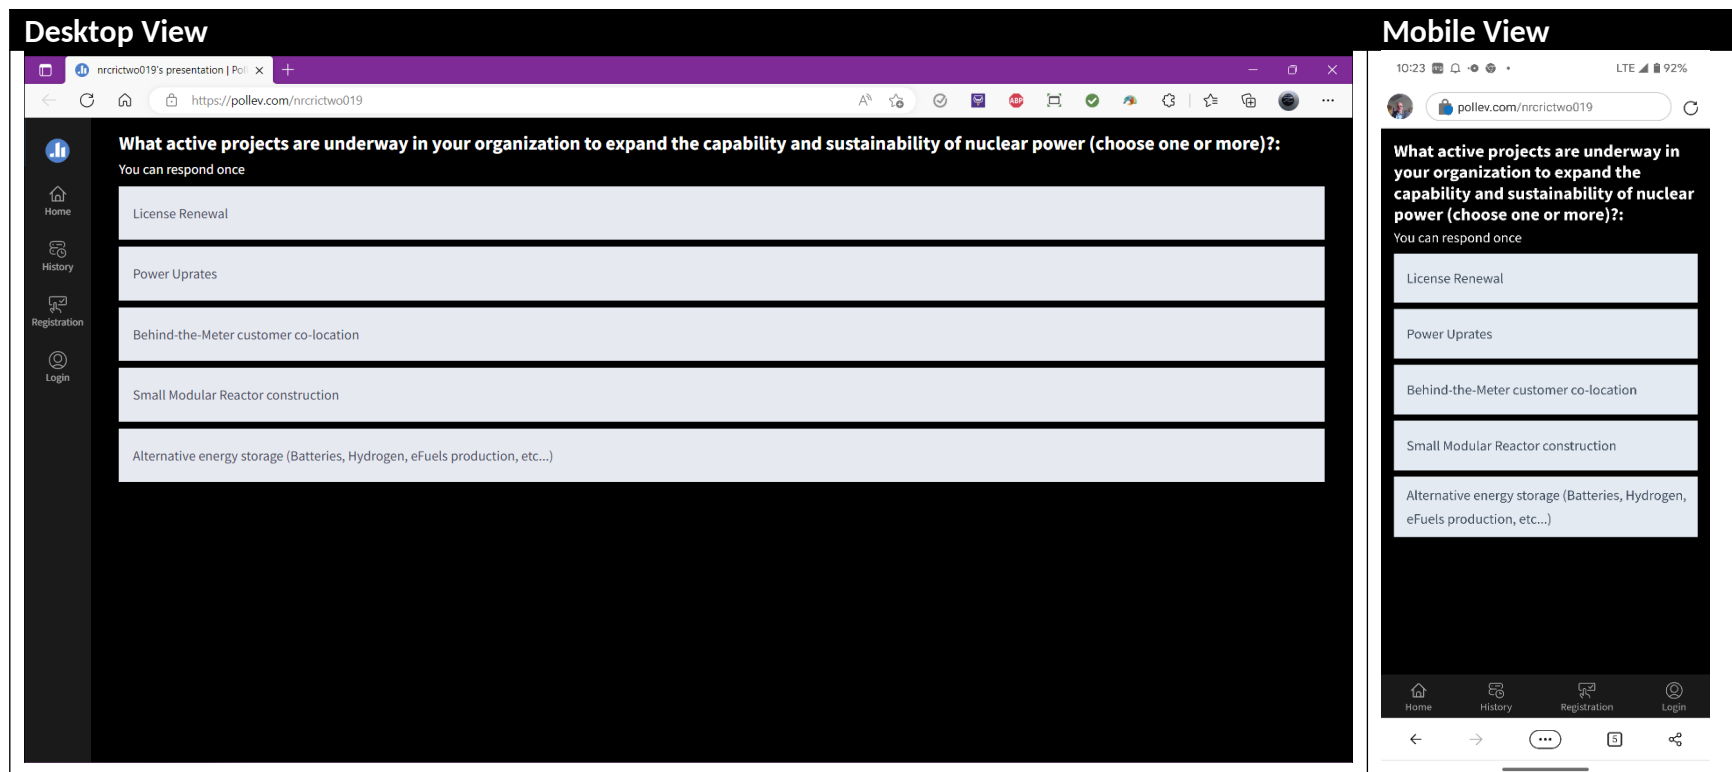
Desktop View

nrcrictwo019's presentation | Pol

https://pollev.com/nrcrictwo019

Home

History

Registration

Login

What active projects are underway in your organization to expand the capability and sustainability of nuclear power (choose one or more)?:

You can respond once

License Renewal

Power Uprates

Behind-the-Meter customer co-location

Small Modular Reactor construction

Alternative energy storage (Batteries, Hydrogen, eFuels production, etc...)

Mobile View

10:23

LTE 92%

pollev.com/nrcrictwo019

What active projects are underway in your organization to expand the capability and sustainability of nuclear power (choose one or more)?:

You can respond once

License Renewal

Power Uprates

Behind-the-Meter customer co-location

Small Modular Reactor construction

Alternative energy storage (Batteries, Hydrogen, eFuels production, etc...)

Home

History

Registration

Login

5